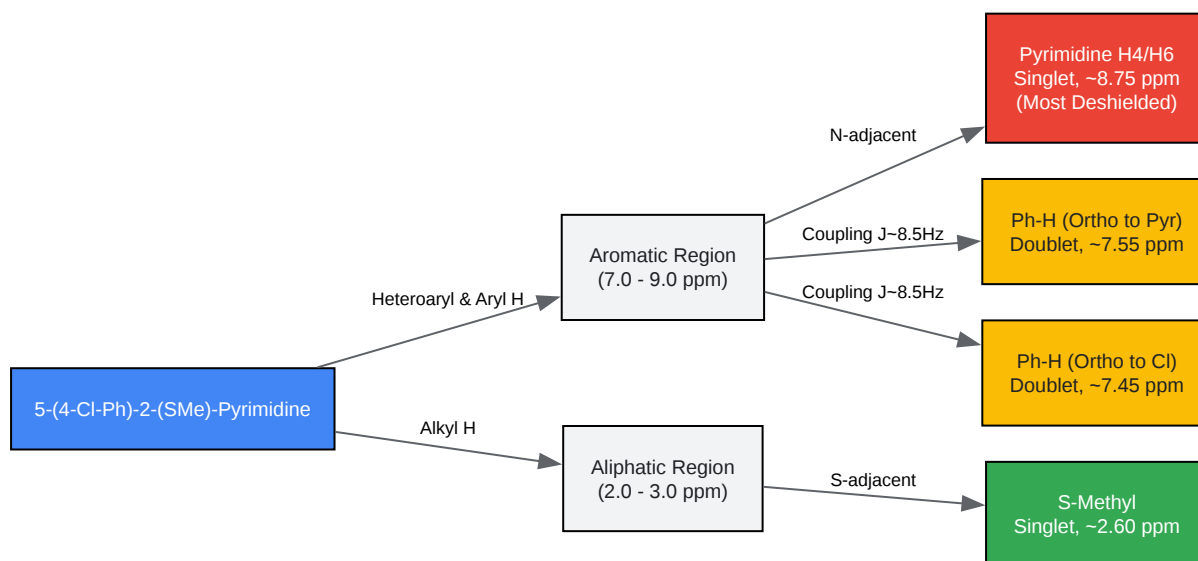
5-(4-Cl-Ph)-2-(SMe)-Pyrimidine

Heteroaryl & Aryl H

Alkyl H

Aromatic Region
(7.0 - 9.0 ppm)

Aliphatic Region
(2.0 - 3.0 ppm)

N-adjacent

Coupling J~8.5Hz

Coupling J~8.5Hz

S-adjacent

Pyrimidine H4/H6
Singlet, ~8.75 ppm
(Most Deshielded)

Ph-H (Ortho to Pyr)
Doublet, ~7.55 ppm

Ph-H (Ortho to Cl)
Doublet, ~7.45 ppm

S-Methyl
Singlet, ~2.60 ppm